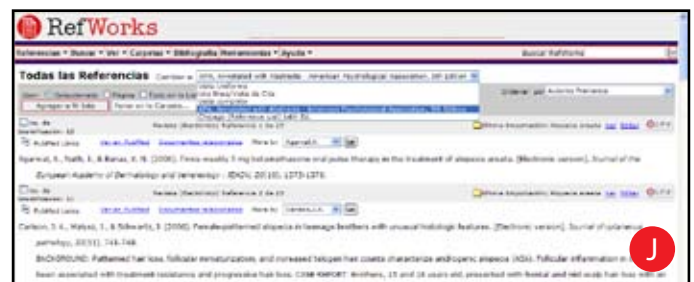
RefWorks

Referencias ▾ Buscar ▾ Ver ▾ Carpetas ▾ Bibliografía Herramientas ▾ Ayuda ▾

Buscar RefWorks

Todas las Referencias Cambiar a: APA, Annotated with Abstracts - American Psychological Association, 5th edition

Vista Uniforme
Vista Breve/Vista de Cita
Vista completa
APA, Annotated with Abstracts - American Psychological Association, 5th Edition
Chicago (Reference List) 14th Ed.

Ordenar por Autores Primarios

Agregar a Mi lista
Poner en la Carpeta...

Ref. ID
Identificación: 12

PubMed Links Ver en PubMed Documentos relacionados Mover a: Sperrall, R.

Revisar (Electronic) Referencia 1 de 27

Otros Importación: Mayoría abierta

Sperrall, R., Nalik, S., & Banus, S. N. (2006). Three-weekly 5 mg betamethasone oral pulse therapy in the treatment of alopecia areata. [Electronic version]. Journal of the European Academy of Dermatology and Venereology : JEADV, 20(10), 1373-1375.

Ref. ID
Identificación: 11

PubMed Links Ver en PubMed Documentos relacionados Mover a: Carlson, L.A.

Revisar (Electronic) Referencia 2 de 27

Otros Importación: Mayoría abierta

Carlson, J. A., Malysz, J., & Schwartz, R. (2006). Female-patterned alopecia in teenage brothers with unusual histologic features. [Electronic version]. Journal of cutaneous pathology, 33(11), 746-748.

BACKGROUND: Patterned hair loss, follicular miniaturization, and increased telogen hair counts characterize androgenic alopecia (AGA). Follicular inflammation in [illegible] been associated with treatment resistance and progressive hair loss. CASE REPORT: Brothers, 15 and 16 years old, presented with frontal and mid scalp hair loss with an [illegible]

J